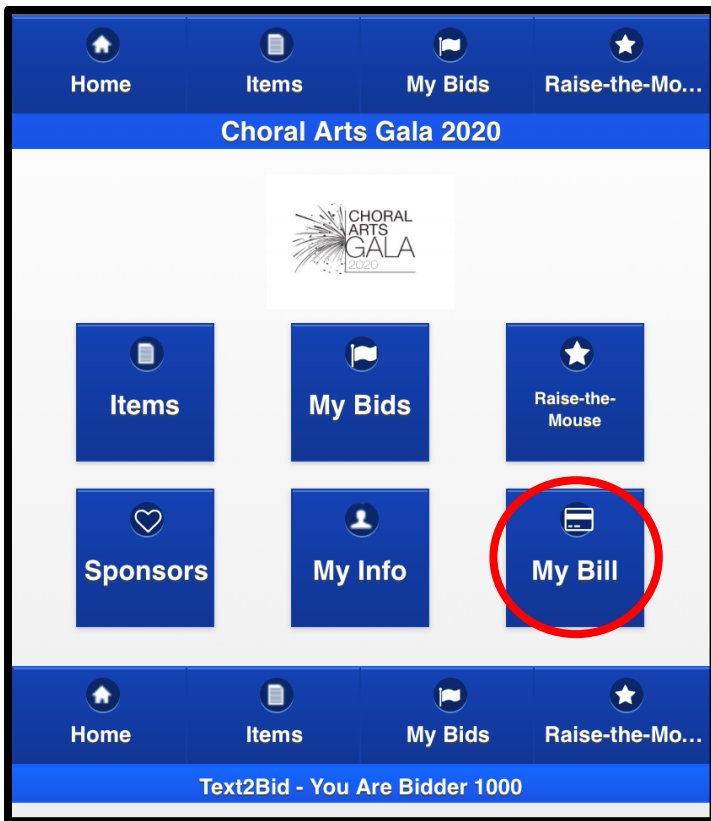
Home
Items
My Bids
Raise-the-Mo...

Choral Arts Gala 2020

CHORAL ARTS GALA 2020

Items
My Bids
Raise-the-Mouse

Sponsors
My Info
My Bill

Home
Items
My Bids
Raise-the-Mo...

Text2Bid - You Are Bidder 1000